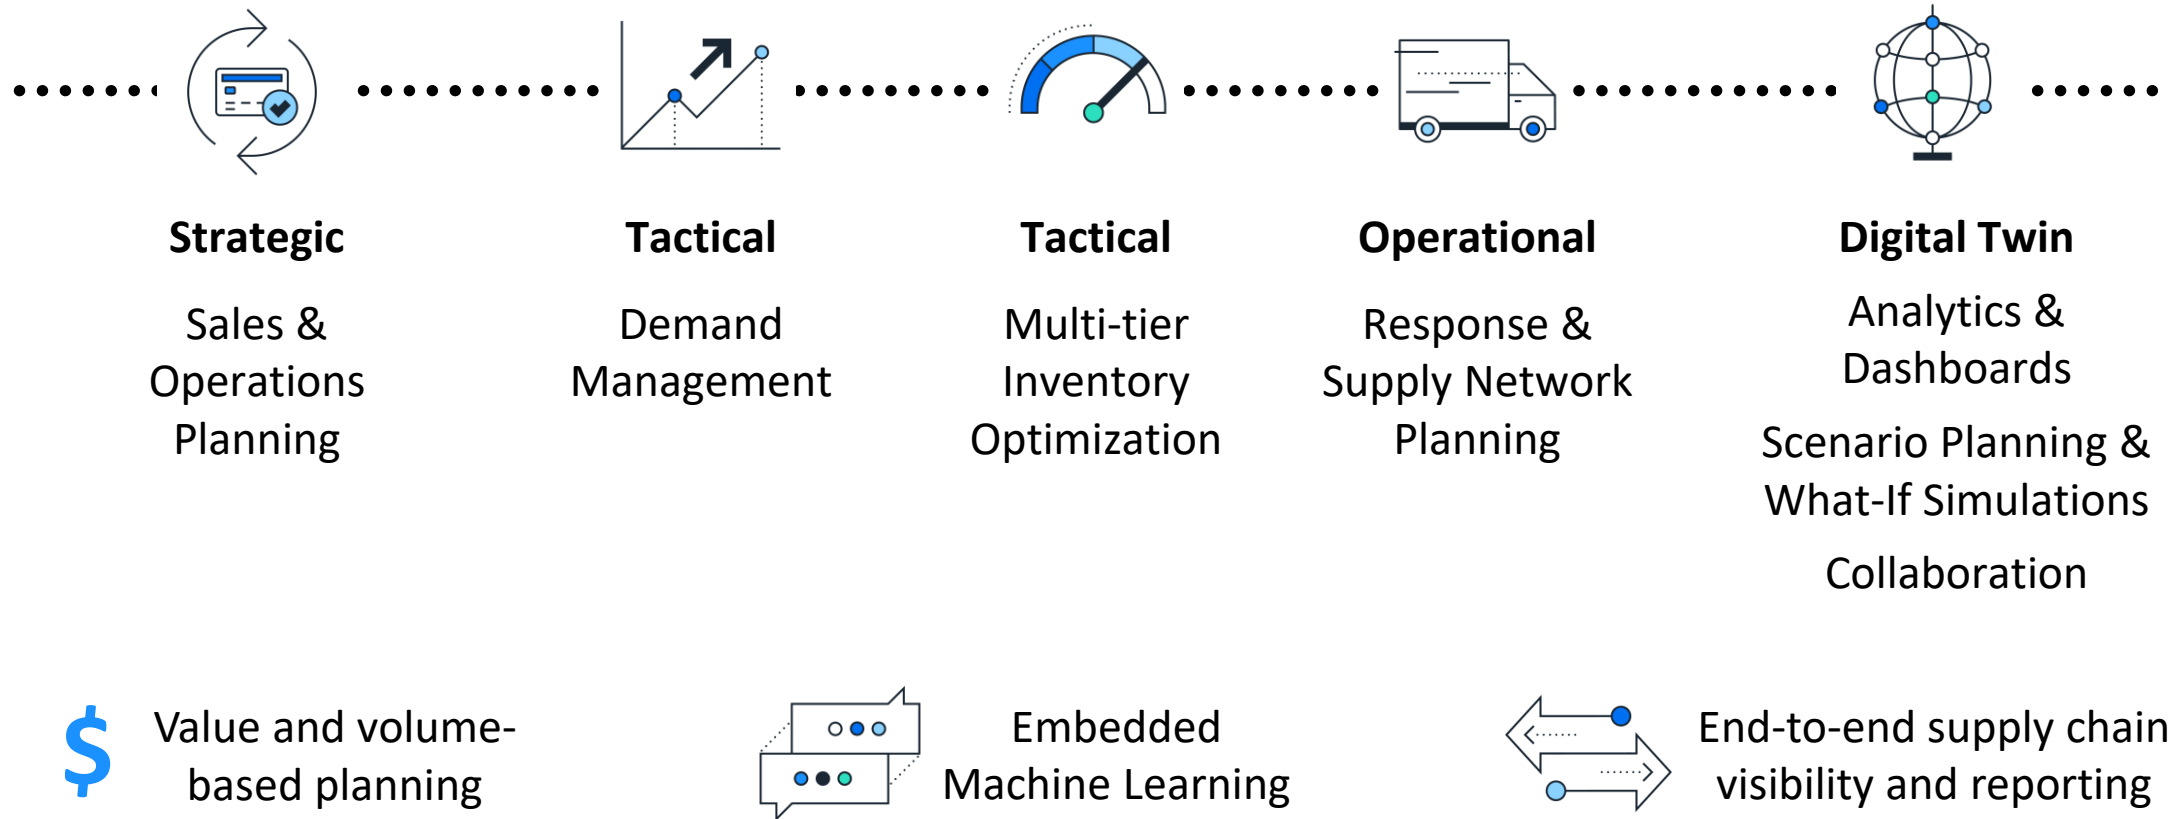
**Strategic**

Sales & Operations Planning

**Tactical**

Demand Management

**Tactical**

Multi-tier Inventory Optimization

**Operational**

Response & Supply Network Planning

**Digital Twin**

Analytics & Dashboards

Scenario Planning & What-If Simulations

Collaboration

$ Value and volume-based planning

Embedded Machine Learning

End-to-end supply chain visibility and reporting